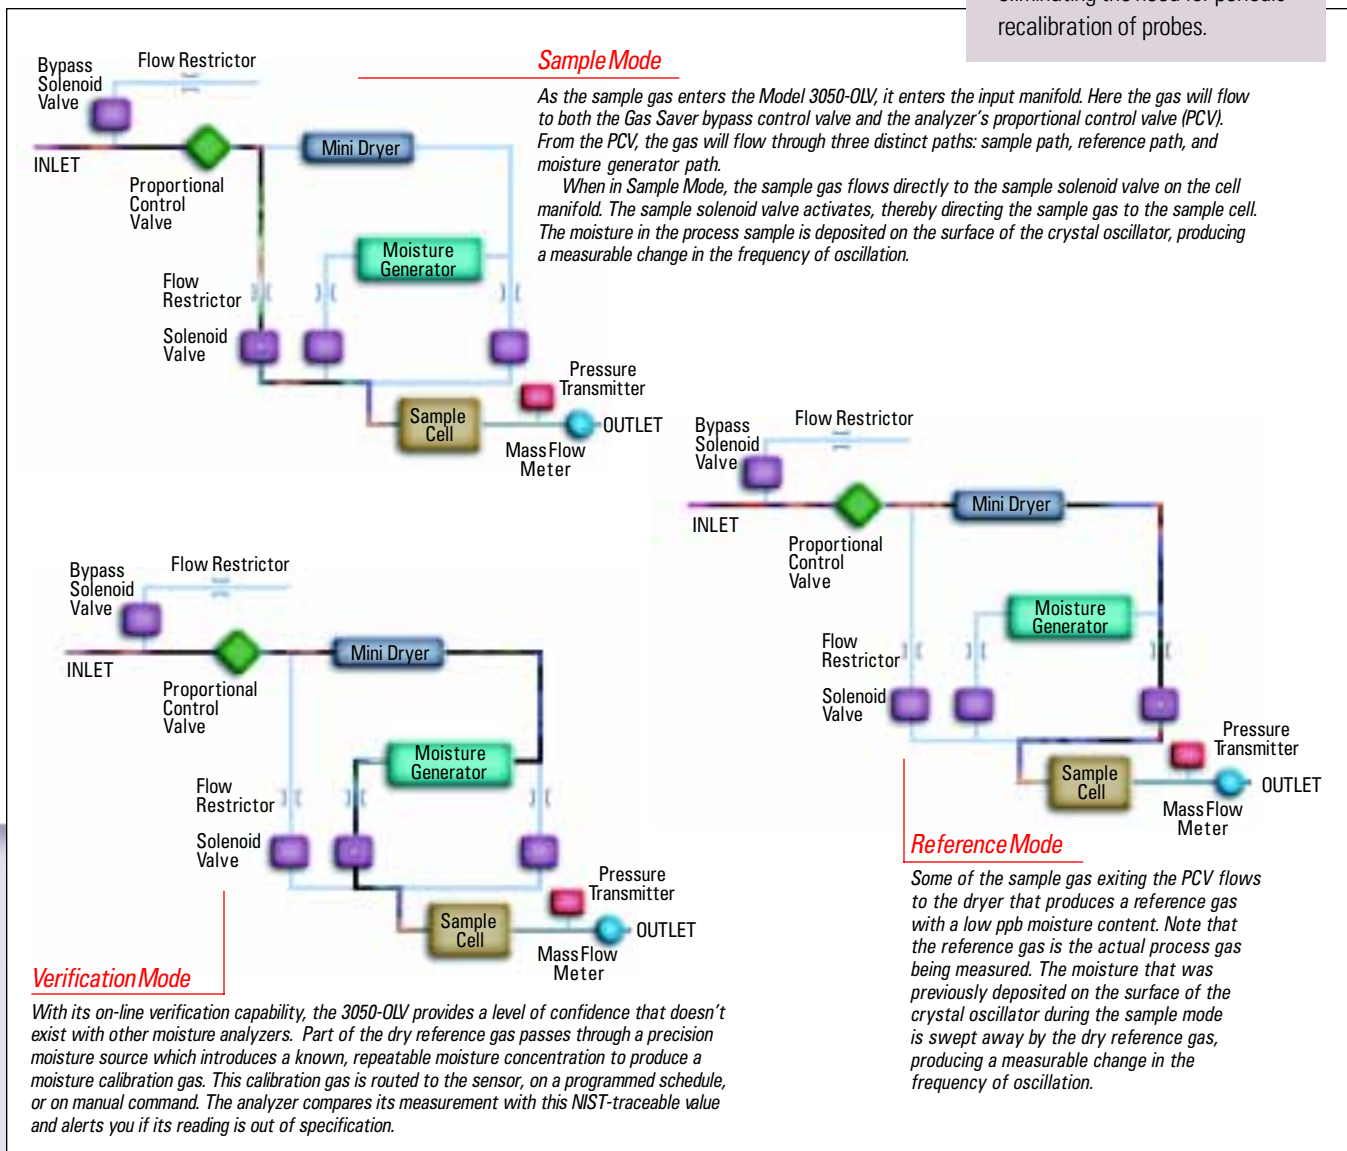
recalibration of probes.

Bypass Solenoid Valve
Flow Restrictor
INLET
Proportional Control Valve
Mini Dryer
Moisture Generator
Flow Restrictor
Solenoid Valve
Pressure Transmitter
Sample Cell
OUTLET
Mass Flow Meter

Sample Mode

As the sample gas enters the Model 3050-OLV, it enters the input manifold. Here the gas will flow to both the Gas Saver bypass control valve and the analyzer's proportional control valve (PCV). From the PCV, the gas will flow through three distinct paths: sample path, reference path, and moisture generator path.

When in Sample Mode, the sample gas flows directly to the sample solenoid valve on the cell manifold. The sample solenoid valve activates, thereby directing the sample gas to the sample cell. The moisture in the process sample is deposited on the surface of the crystal oscillator, producing a measurable change in the frequency of oscillation.

Bypass Solenoid Valve
Flow Restrictor
INLET
Proportional Control Valve
Mini Dryer
Moisture Generator
Flow Restrictor
Solenoid Valve
Pressure Transmitter
Sample Cell
OUTLET
Mass Flow Meter

Bypass Solenoid Valve
Flow Restrictor
INLET
Proportional Control Valve
Mini Dryer
Moisture Generator
Flow Restrictor
Solenoid Valve
Pressure Transmitter
Sample Cell
OUTLET
Mass Flow Meter

Reference Mode

Some of the sample gas exiting the PCV flows to the dryer that produces a reference gas with a low ppb moisture content. Note that the reference gas is the actual process gas being measured. The moisture that was previously deposited on the surface of the crystal oscillator during the sample mode is swept away by the dry reference gas, producing a measurable change in the frequency of oscillation.

Verification Mode

With its on-line verification capability, the 3050-OLV provides a level of confidence that doesn't exist with other moisture analyzers. Part of the dry reference gas passes through a precision moisture source which introduces a known, repeatable moisture concentration to produce a moisture calibration gas. This calibration gas is routed to the sensor, on a programmed schedule, or on manual command. The analyzer compares its measurement with this NIST-traceable value and alerts you if its reading is out of specification.